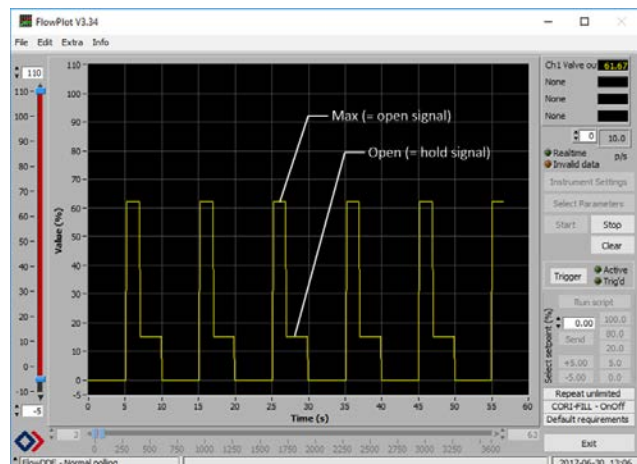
FlowPlot V3.34

File Edit Extra Info

110

110
100
90
80
70
60
50
40
30
20
10
0
-10

-5

110
100
90
80
70
60
50
40
30
20
10
0
-5

Value (%)

Max (= open signal)

Open (= hold signal)

0 5 10 15 20 25 30 35 40 45 50 55 60

Time (s)

2

0 250 500 750 1000 1250 1500 1750 2000 2250 2500 2750 3000 3250 3500

63

FlowDDE - Normal polling

Ch1 Valve ou 61.67

None

None

None

0 10.0

Realtime

Invalid data

p/s

Instrument Settings

Select Parameters

Start Stop

Clear

Trigger Active

Trig'd

Run script

Select setpoint (%)

0.00 100.0

Send 80.0

20.0

+5.00 5.0

-5.00 0.0

Repeat unlimited

CORI-FILL - OnOff

Default requirements

Exit

2017-06-30 13:06